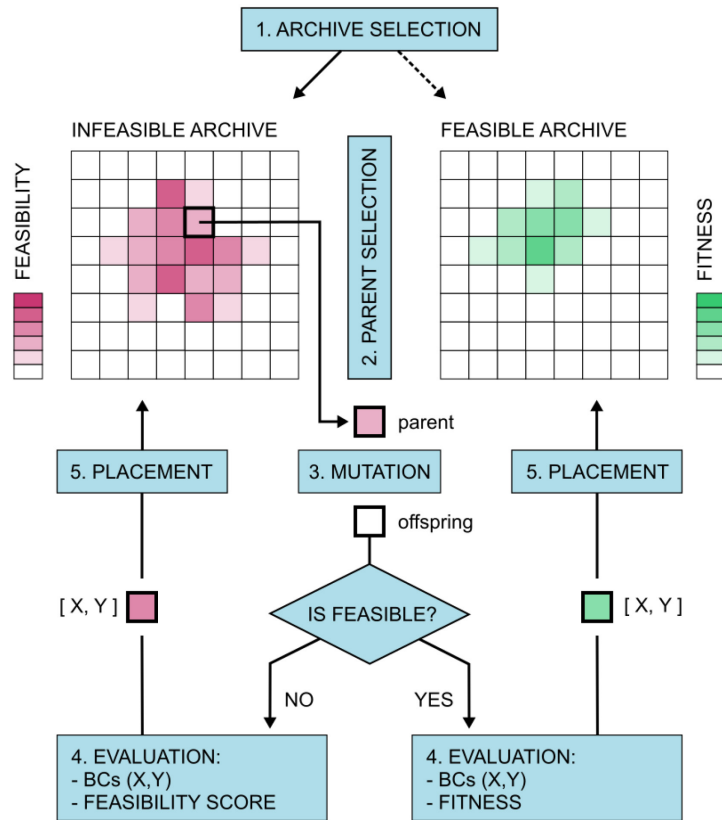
1. ARCHIVE SELECTION

INFEASIBLE ARCHIVE

FEASIBILITY

2. PARENT SELECTION

FEASIBLE ARCHIVE

FITNESS

parent

5. PLACEMENT

3. MUTATION

5. PLACEMENT

offspring

[ X, Y ]

IS FEASIBLE?

[ X, Y ]

NO

YES

4. EVALUATION:
- BCs (X,Y)
- FEASIBILITY SCORE

4. EVALUATION:
- BCs (X,Y)
- FITNESS